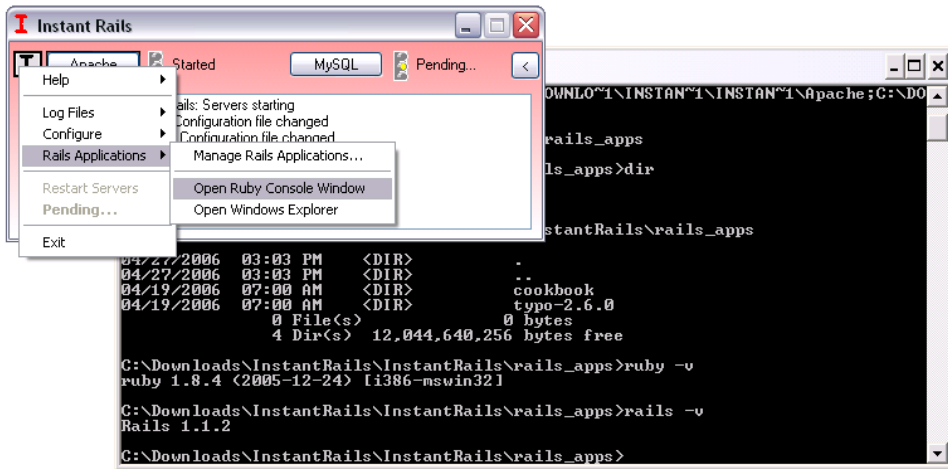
I Instant Rails

I Apache Started MySQL Pending... <

Help
Log Files
Configure
Rails Applications
Restart Servers
Pending...
Exit

Manage Rails Applications...
Open Ruby Console Window
Open Windows Explorer

ails: Servers starting
Configuration file changed
Configuration file changed

OWNLO~1\INSTAN~1\INSTAN~1\Apache;C:\DO

rails_apps

ls_apps>dir

stantRails\rails_apps

04/27/2006 03:03 PM <DIR> .
04/27/2006 03:03 PM <DIR> ..
04/19/2006 07:00 AM <DIR> cookbook
04/19/2006 07:00 AM <DIR> typo-2.6.0
0 File(s) 0 bytes
4 Dir(s) 12,044,640,256 bytes free

C:\Downloads\InstantRails\InstantRails\rails_apps>ruby -v
ruby 1.8.4 (2005-12-24) [i386-mswin32]

C:\Downloads\InstantRails\InstantRails\rails_apps>rails -v
Rails 1.1.2

C:\Downloads\InstantRails\InstantRails\rails_apps>